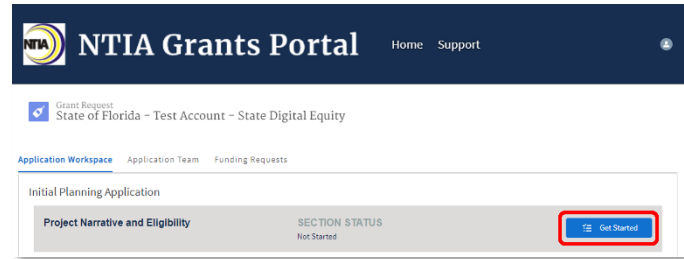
NTIA NTIA Grants Portal

Home Support

Grant Request
State of Florida - Test Account - State Digital Equity

Application Workspace Application Team Funding Requests

Initial Planning Application

Project Narrative and Eligibility

SECTION STATUS
Not Started

Get Started